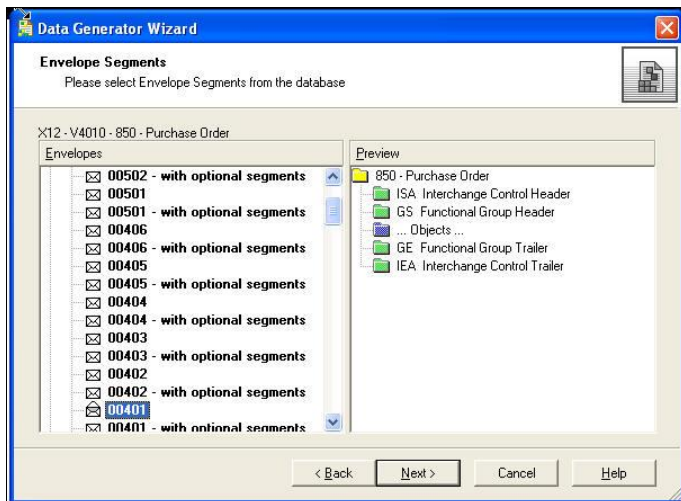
Data Generator Wizard

Envelope Segments
Please select Envelope Segments from the database

X12 - V4010 - 850 - Purchase Order

| Envelopes | Preview |
|---|---|
| 00502 - with optional segments | 850 - Purchase Order |
| 00501 | ISA Interchange Control Header |
| 00501 - with optional segments | GS Functional Group Header |
| 00406 | ... Objects ... |
| 00406 - with optional segments | GE Functional Group Trailer |
| 00405 | IEA Interchange Control Trailer |
| 00405 - with optional segments | |
| 00404 | |
| 00404 - with optional segments | |
| 00403 | |
| 00403 - with optional segments | |
| 00402 | |
| 00402 - with optional segments | |
| 00401 | |
| 00401 - with optional segments | |

< Back | Next > | Cancel | Help